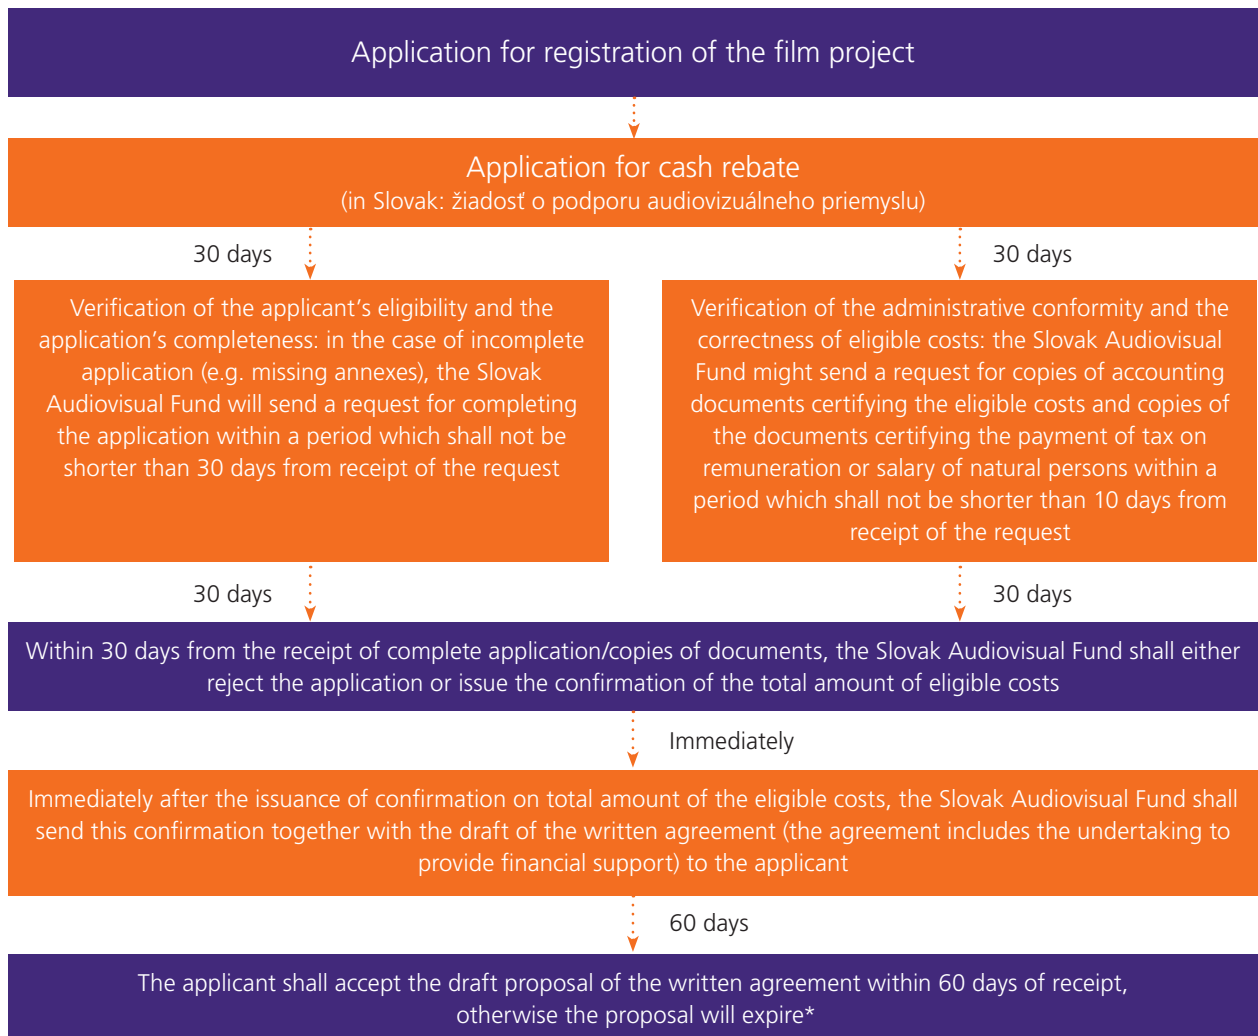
Application for registration of the film project

Application for cash rebate
(in Slovak: žiadosť o podporu audiovizuálneho priemyslu)

30 days

30 days

Verification of the applicant's eligibility and the application's completeness: in the case of incomplete application (e.g. missing annexes), the Slovak Audiovisual Fund will send a request for completing the application within a period which shall not be shorter than 30 days from receipt of the request

Verification of the administrative conformity and the correctness of eligible costs: the Slovak Audiovisual Fund might send a request for copies of accounting documents certifying the eligible costs and copies of the documents certifying the payment of tax on remuneration or salary of natural persons within a period which shall not be shorter than 10 days from receipt of the request

30 days

30 days

Within 30 days from the receipt of complete application/copies of documents, the Slovak Audiovisual Fund shall either reject the application or issue the confirmation of the total amount of eligible costs

Immediately

Immediately after the issuance of confirmation on total amount of the eligible costs, the Slovak Audiovisual Fund shall send this confirmation together with the draft of the written agreement (the agreement includes the undertaking to provide financial support) to the applicant

60 days

The applicant shall accept the draft proposal of the written agreement within 60 days of receipt, otherwise the proposal will expire*